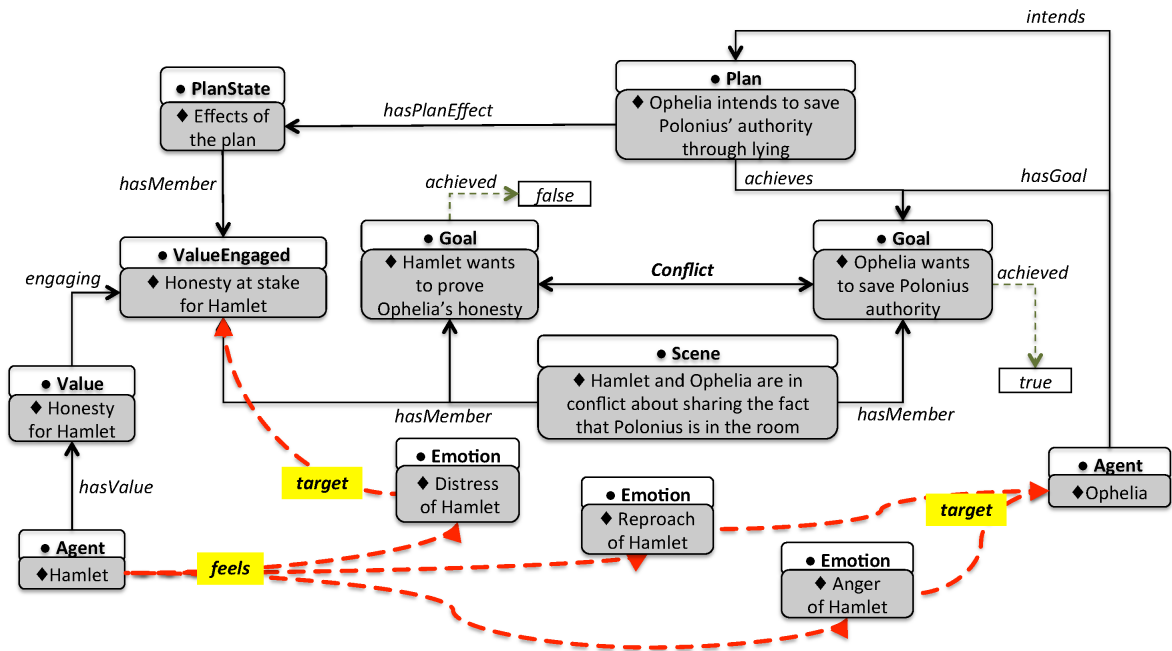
intends

● Plan
♦ Ophelia intends to save Polonius' authority through lying

● PlanState
♦ Effects of the plan

hasPlanEffect

hasMember

achieves

hasGoal

achieved

false

● ValueEngaged
♦ Honesty at stake for Hamlet

engaging

● Goal
♦ Hamlet wants to prove Ophelia's honesty

Conflict

● Goal
♦ Ophelia wants to save Polonius authority

achieved

● Value
♦ Honesty for Hamlet

● Scene
♦ Hamlet and Ophelia are in conflict about sharing the fact that Polonius is in the room

true

hasMember

hasMember

hasValue

● Emotion
♦ Distress of Hamlet

target

● Agent
♦Ophelia

● Emotion
♦ Reproach of Hamlet

target

● Agent
♦Hamlet

feels

● Emotion
♦ Anger of Hamlet